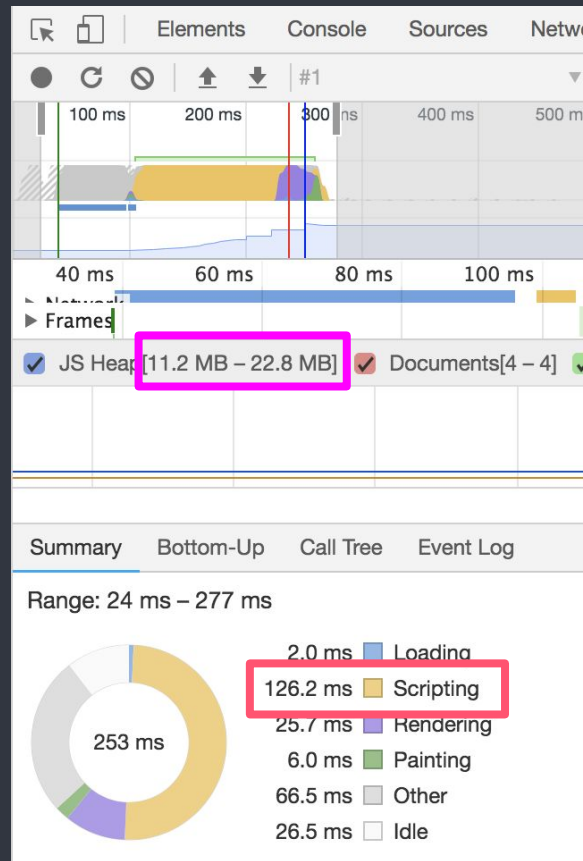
Elements Console Sources Netw

#1

100 ms 200 ms 300 ms 400 ms 500 m

40 ms 60 ms 80 ms 100 ms

▶ Network

▶ Frames

JS Heap [11.2 MB – 22.8 MB] Documents[4 – 4]

Summary Bottom-Up Call Tree Event Log

Range: 24 ms – 277 ms

253 ms

| | |
|---|---|
| 2.0 ms | Loading |
| 126.2 ms | Scripting |
| 25.7 ms | Rendering |
| 6.0 ms | Painting |
| 66.5 ms | Other |
| 26.5 ms | Idle |